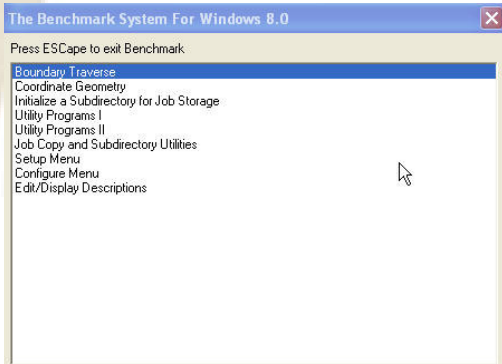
The Benchmark System For Windows 8.0

Press ESCape to exit Benchmark

Boundary Traverse
Coordinate Geometry
Initialize a Subdirectory for Job Storage
Utility Programs I
Utility Programs II
Job Copy and Subdirectory Utilities
Setup Menu
Configure Menu
Edit/Display Descriptions